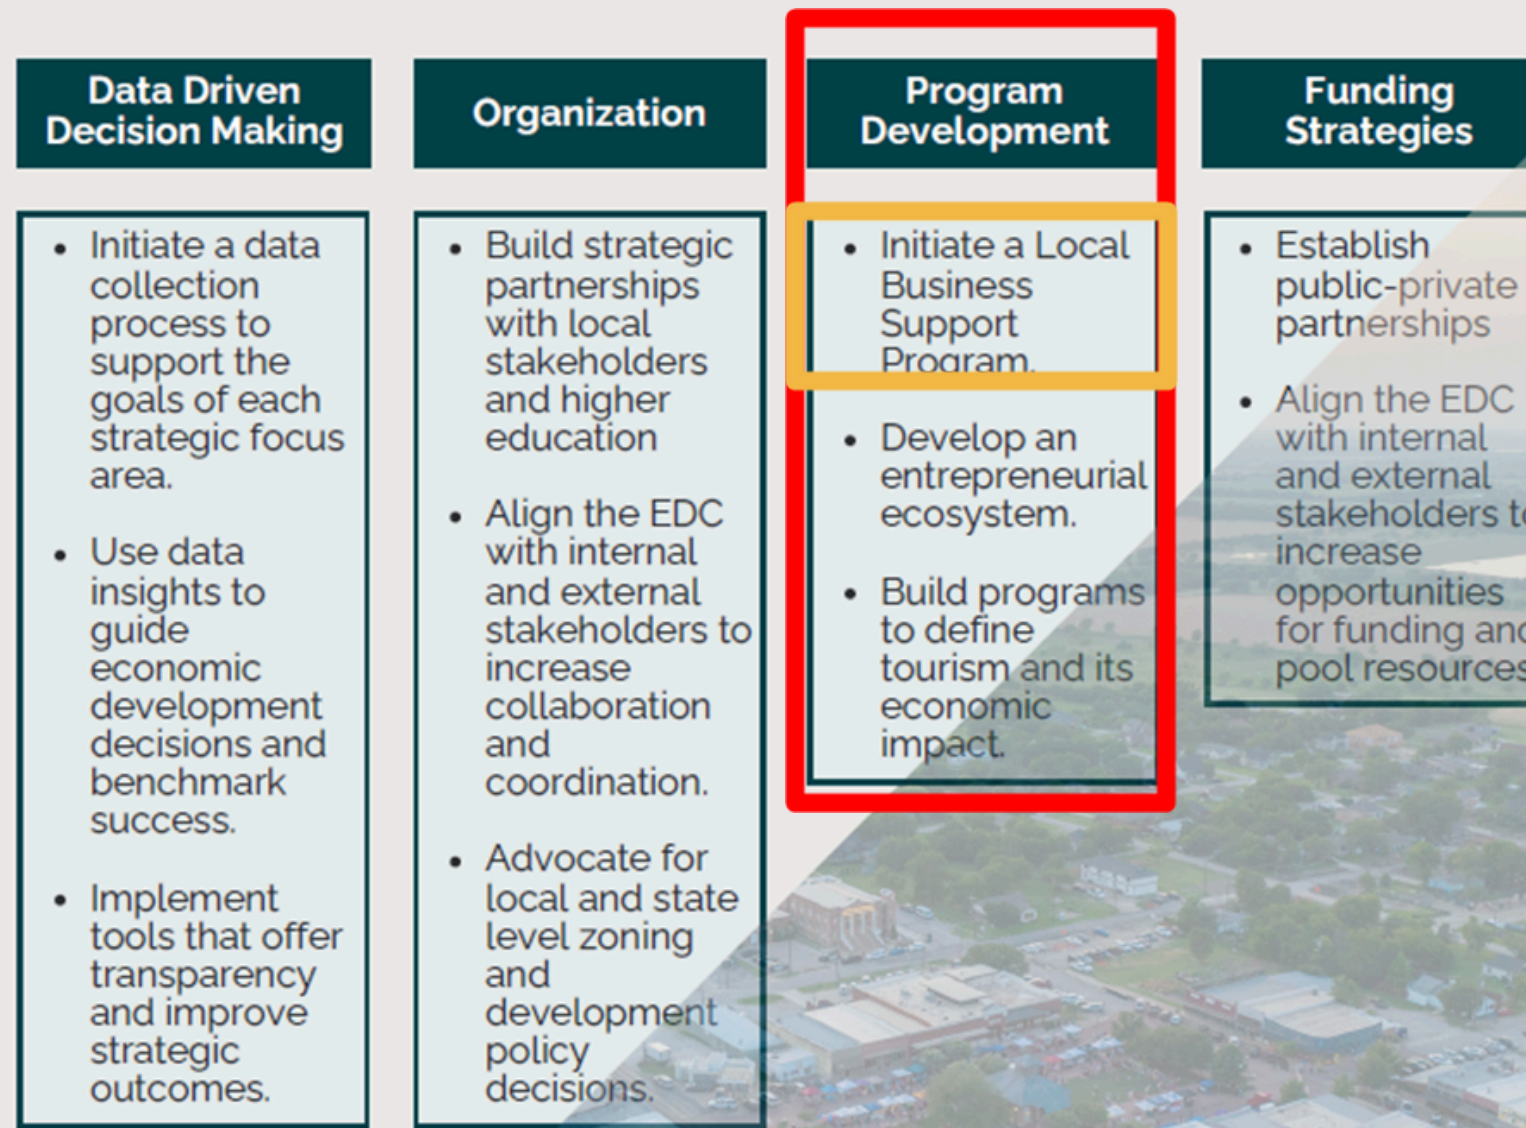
Data Driven Decision Making

- Initiate a data collection process to support the goals of each strategic focus area.
- Use data insights to guide economic development decisions and benchmark success.
- Implement tools that offer transparency and improve strategic outcomes.

Organization

- Build strategic partnerships with local stakeholders and higher education
- Align the EDC with internal and external stakeholders to increase collaboration and coordination.
- Advocate for local and state level zoning and development policy decisions.

Program Development

- Initiate a Local Business Support Program.
- Develop an entrepreneurial ecosystem.
- Build programs to define tourism and its economic impact.

Funding Strategies

- Establish public-private partnerships
- Align the EDC with internal and external stakeholders t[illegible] increase opportunities for funding an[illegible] pool resource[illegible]